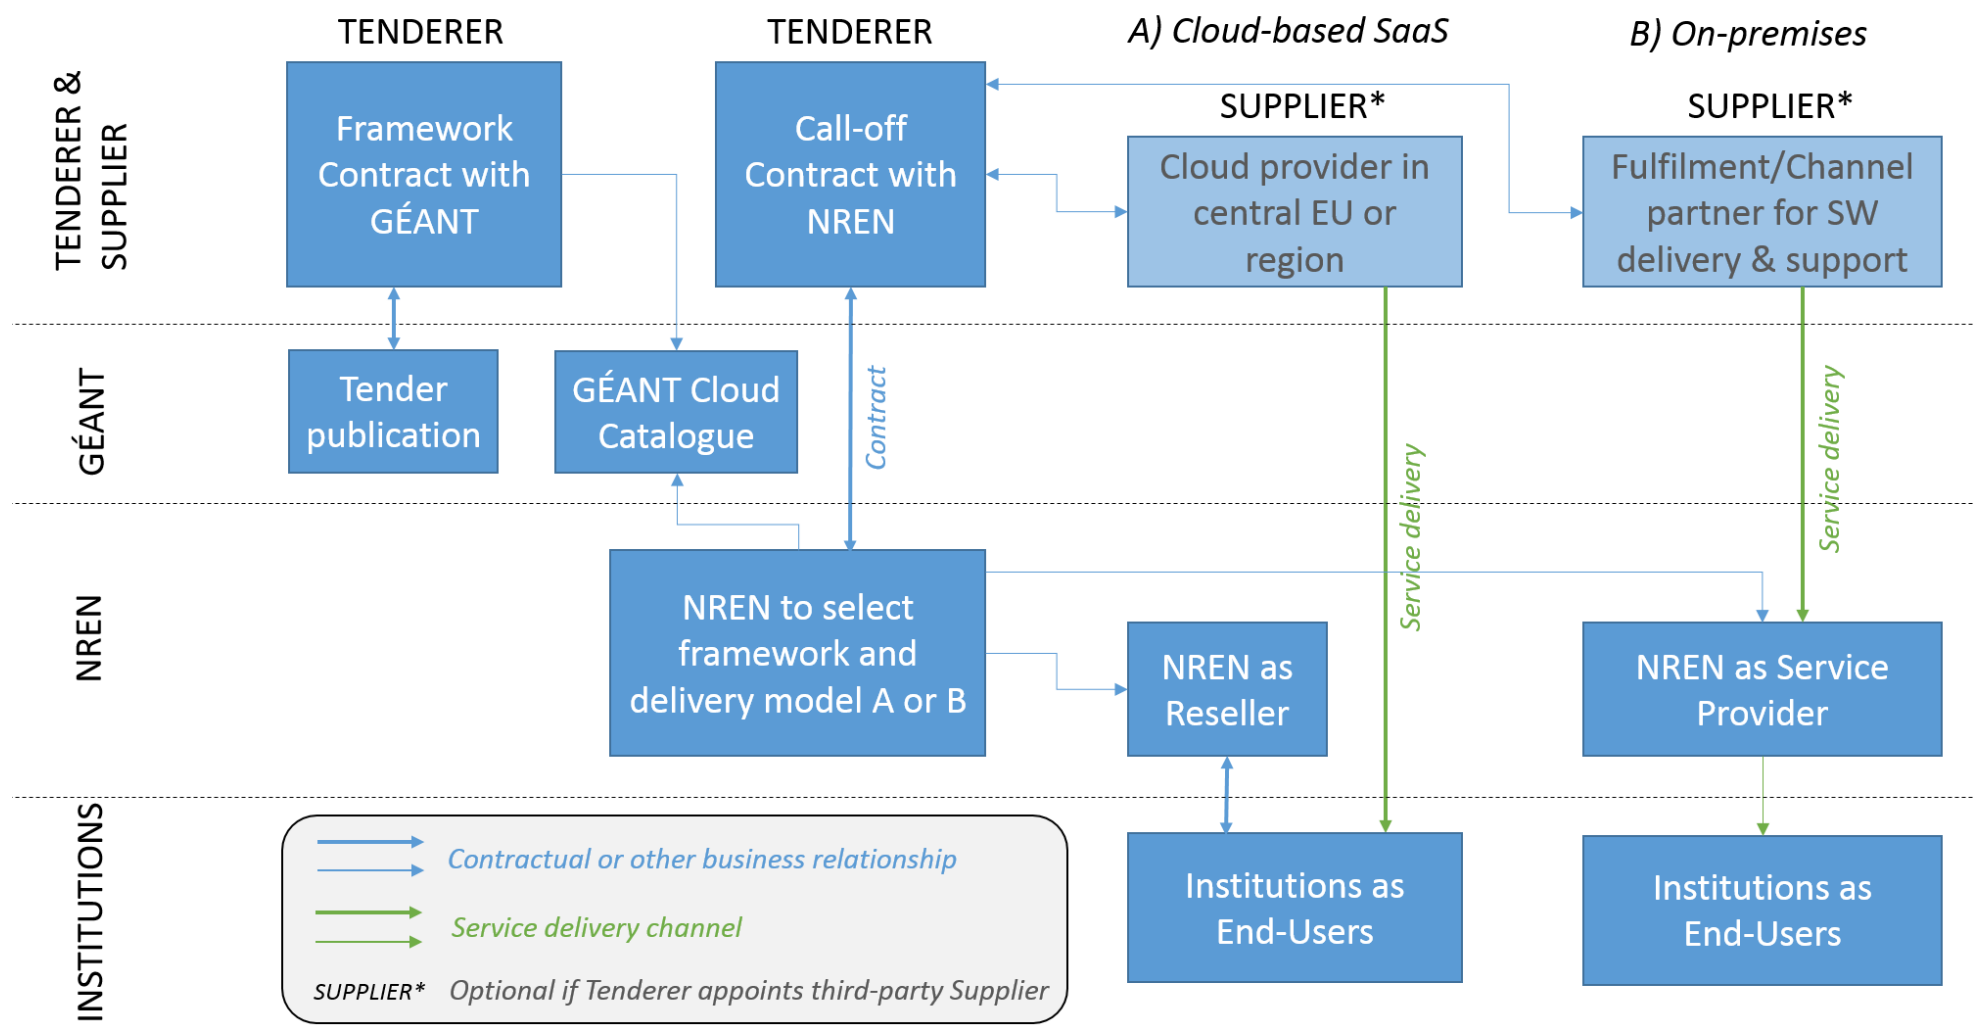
TENDERER & SUPPLIER

TENDERER

Framework Contract with GÉANT

TENDERER

Call-off Contract with NREN

A) Cloud-based SaaS

SUPPLIER*

Cloud provider in central EU or region

B) On-premises

SUPPLIER*

Fulfilment/Channel partner for SW delivery & support

GÉANT

Tender publication

GÉANT Cloud Catalogue

Contract

Service delivery

Service delivery

NREN

NREN to select framework and delivery model A or B

NREN as Reseller

NREN as Service Provider

INSTITUTIONS

Contractual or other business relationship

Service delivery channel

SUPPLIER* Optional if Tenderer appoints third-party Supplier

Institutions as End-Users

Institutions as End-Users